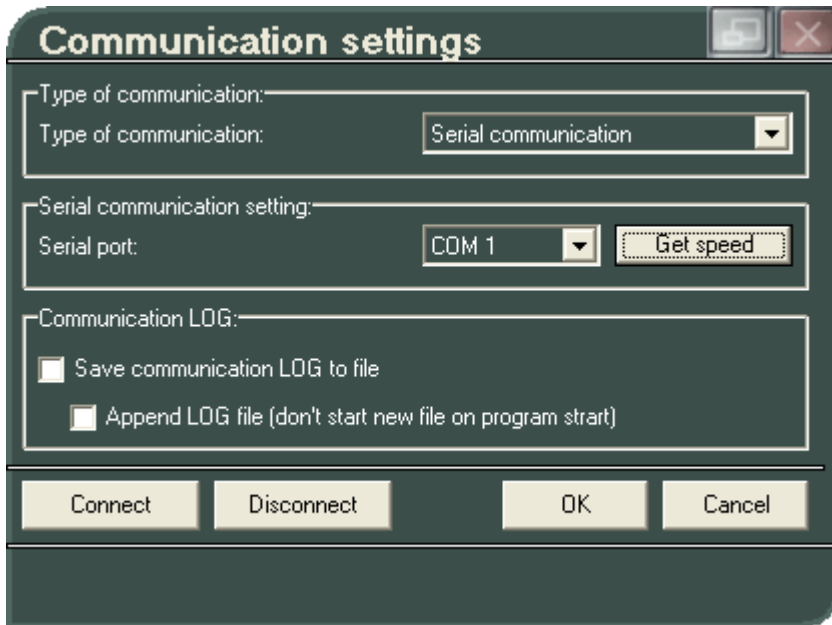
Communication settings

Type of communication:
Type of communication: Serial communication

Serial communication setting:
Serial port: COM 1 Get speed

Communication LOG:
Save communication LOG to file
Append LOG file (don't start new file on program strart)

Connect Disconnect OK Cancel